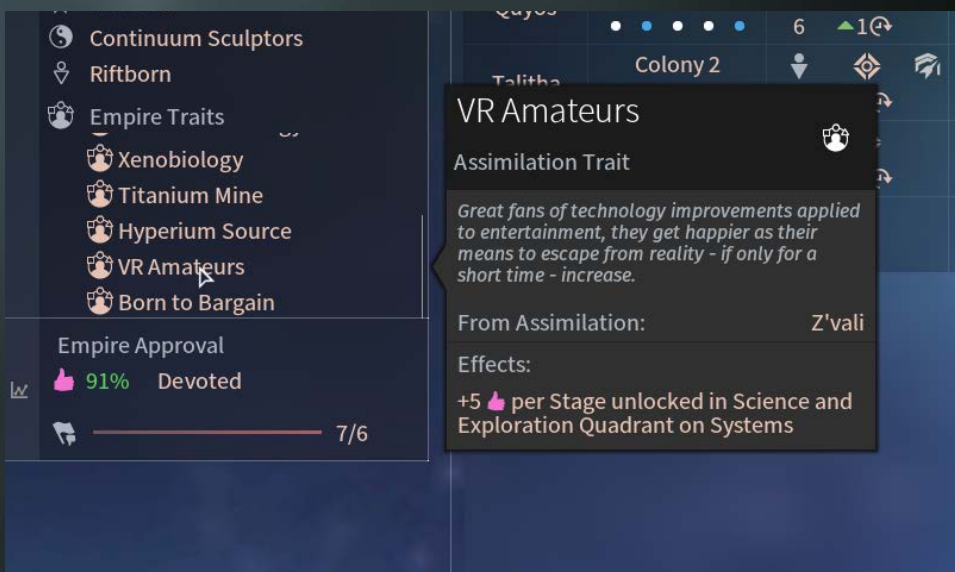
Continuum Sculptors
Riftborn
Empire Traits
Xenobiology
Titanium Mine
Hyperium Source
VR Amateurs
Born to Bargain

Empire Approval
91% Devoted
7/6

Quyos
6 1
Colony 2
Talitha

VR Amateurs
Assimilation Trait

Great fans of technology improvements applied to entertainment, they get happier as their means to escape from reality - if only for a short time - increase.

From Assimilation: Z'vali

Effects:
+5 per Stage unlocked in Science and Exploration Quadrant on Systems